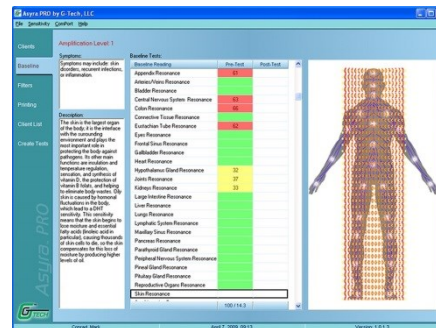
Asyra PRO by G-Tech, LLC
File Sensitivity ComPort Help

Clients
Baseline
Filters
Printing
Client List
Create Tests

Amplification Level 1

Symptoms:
Symptoms may include: skin disorders, recurrent infections, or inflammation.

Description:
The skin is the largest organ of the body; it is the interface with the surrounding environment and plays the most important role in protecting the body against pathogens. Its other main functions are insulation and temperature regulation, sensation, and synthesis of vitamin D, the protection of vitamin B folate, and helping to eliminate body wastes. Oily skin is caused by hormonal fluctuations in the body, which lead to a DHT sensitivity. This sensitivity means that the skin begins to lose moisture and essential fatty acids (linoleic acid in particular), causing thousands of skin cells to die, so the skin compensates for this loss of moisture by producing higher levels of oil.

Baseline Tests:
| Baseline Reading | Pre-Test | Post-Test |
|---|---|---|
| Appendix Resonance | 67 | |
| Arteries/Veins Resonance | | |
| Bladder Resonance | | |
| Central Nervous System Resonance | 63 | |
| Colon Resonance | 65 | |
| Connective Tissue Resonance | | |
| Eustachian Tube Resonance | 62 | |
| Eyes Resonance | | |
| Frontal Sinus Resonance | | |
| Gallbladder Resonance | | |
| Heart Resonance | | |
| Hypothalamus Gland Resonance | 32 | |
| Joints Resonance | 37 | |
| Kidneys Resonance | 33 | |
| Large Intestine Resonance | | |
| Liver Resonance | | |
| Lungs Resonance | | |
| Lymphatic System Resonance | | |
| Maxillary Sinus Resonance | | |
| Pancreas Resonance | | |
| Parathyroid Gland Resonance | | |
| Peripheral Nervous System Resonance | | |
| Pineal Gland Resonance | | |
| Pituitary Gland Resonance | | |
| Reproductive Organs Resonance | | |
| Skin Resonance | | |

100 / 14.3

ASYRA PRO
G-TECH

Connect: Med | April 7, 2009 09:13 | Version 1.0.1.2